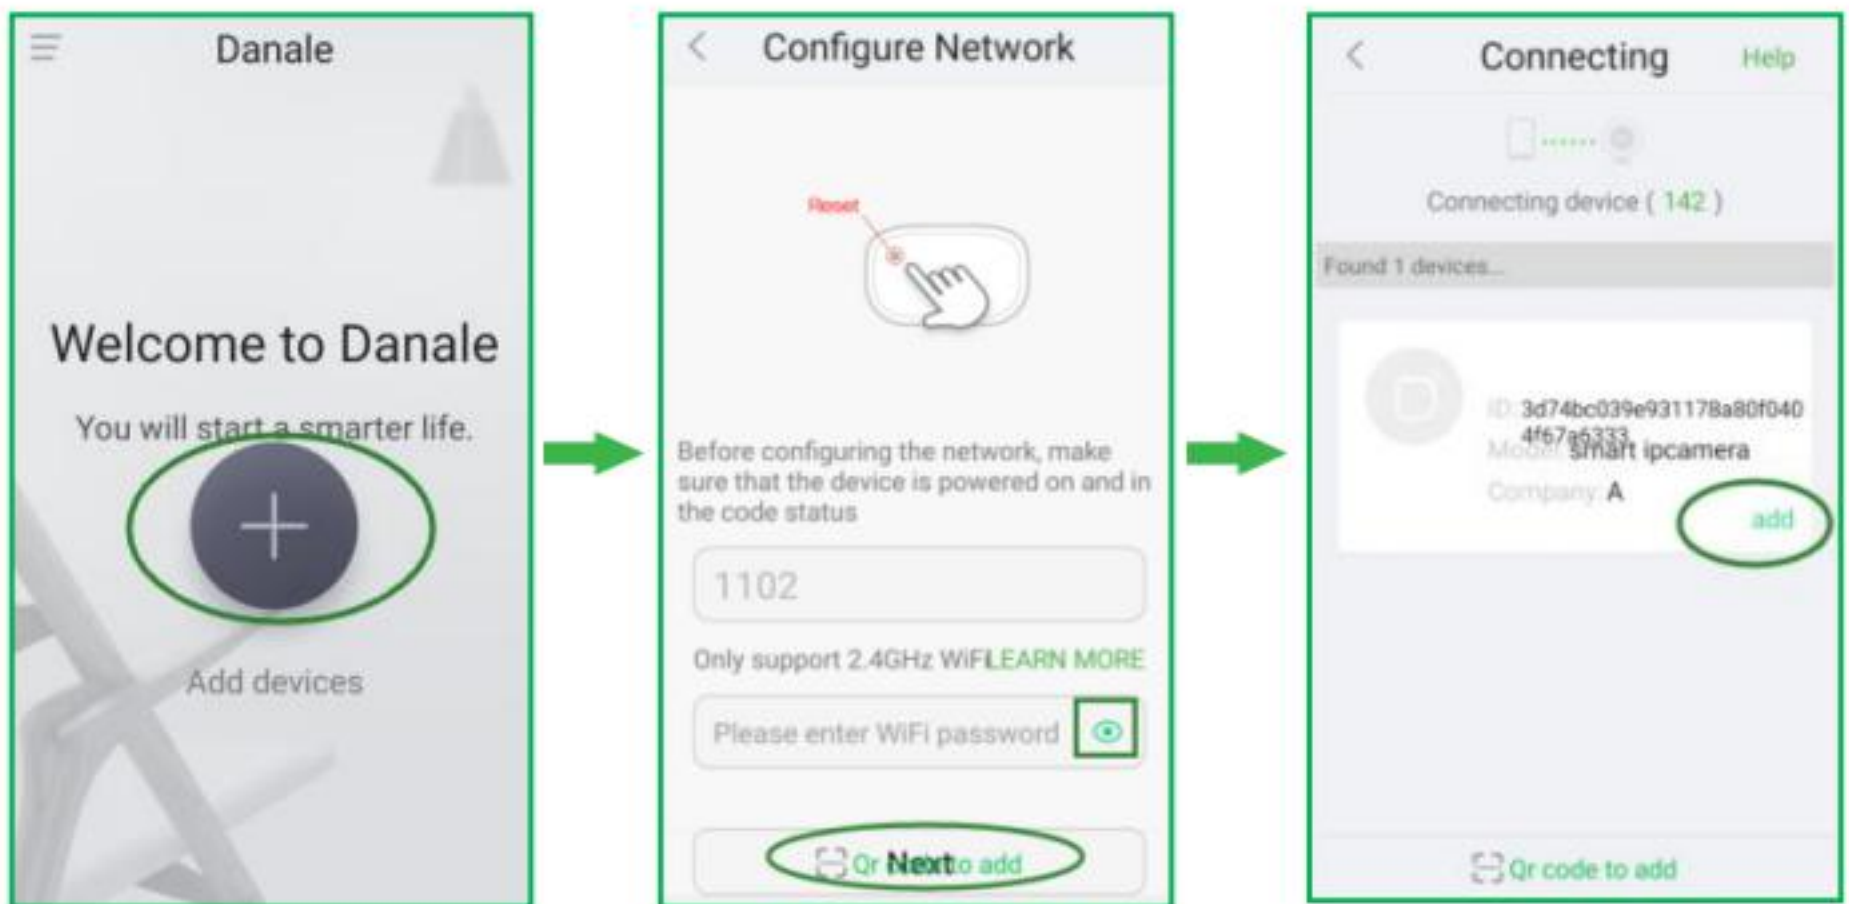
Danale

Welcome to Danale

You will start a smarter life.

+

Add devices

Configure Network

Reset

Before configuring the network, make sure that the device is powered on and in the code status

1102

Only support 2.4GHz WiFi LEARN MORE

Please enter WiFi password

Qr Next to add

Connecting Help

Connecting device ( 142 )

Found 1 devices...

ID 3d74bc039e931178a80f040 4f67a6333

Model Smart ipcamera

Company A

add

Qr code to add